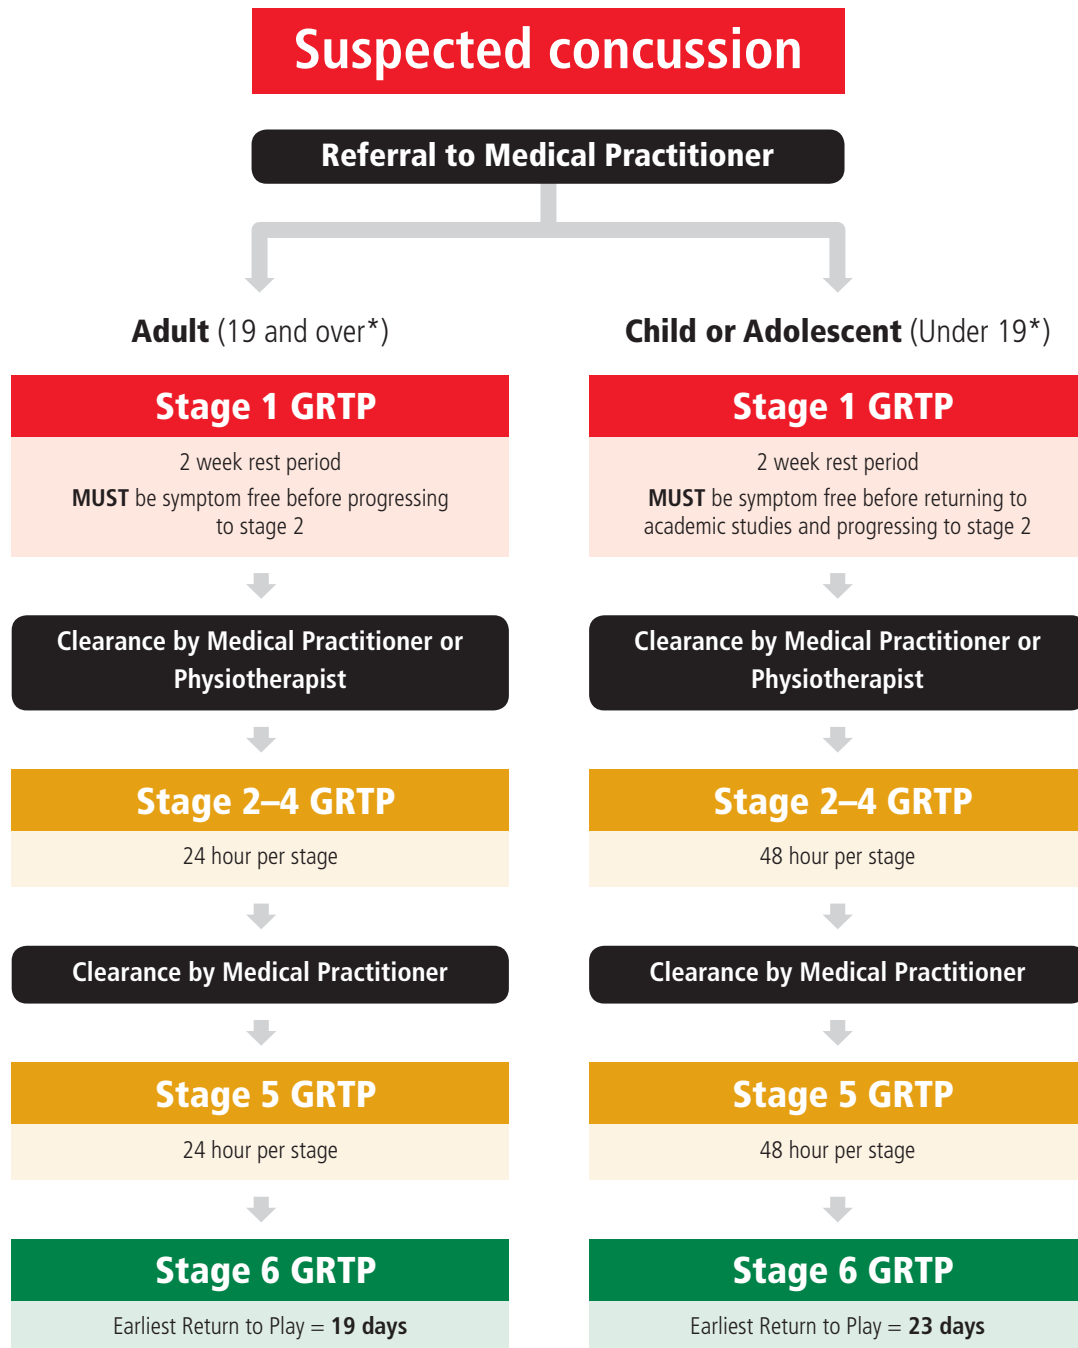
Suspected concussion

Referral to Medical Practitioner

Adult (19 and over*)

Stage 1 GRTP

2 week rest period

MUST be symptom free before progressing to stage 2

Clearance by Medical Practitioner or Physiotherapist

Stage 2–4 GRTP

24 hour per stage

Clearance by Medical Practitioner

Stage 5 GRTP

24 hour per stage

Stage 6 GRTP

Earliest Return to Play = 19 days

Child or Adolescent (Under 19*)

Stage 1 GRTP

2 week rest period

MUST be symptom free before returning to academic studies and progressing to stage 2

Clearance by Medical Practitioner or Physiotherapist

Stage 2–4 GRTP

48 hour per stage

Clearance by Medical Practitioner

Stage 5 GRTP

48 hour per stage

Stage 6 GRTP

Earliest Return to Play = 23 days